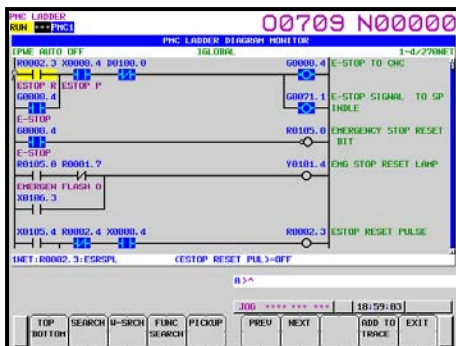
PMC LADDER
RUN PMC1
O0709 N00000
PMC LADDER DIAGRAM MONITOR
[PWE AUTO OFF
1GLOBAL
1-d/270NET
R0002.3 X0008.4 D0100.0
G0008.4 E-STOP TO CNC
ESTOP R ESTOP P
G0008.4
G0071.1 E-STOP SIGNAL TO SPINDLE
E-STOP
G0008.4
R0105.0 EMERGENCY STOP RESET BIT
E-STOP
R0105.0 R0001.7
Y0101.4 EMG STOP RESET LAMP
EMERGEN FLASH 0
X0106.3
X0105.4 R0002.4 X0008.4
R0002.3 ESTOP RESET PULSE
1NET:R0002.3:ESRSPL (ESTOP RESET PUL)=OFF
A)^
JOG **** *** *** 18:59:03
TOP BOTTOM
SEARCH
W-SRCH
FUNC SEARCH
PICKUP
PREV
NEXT
ADD TO TRACE
EXIT